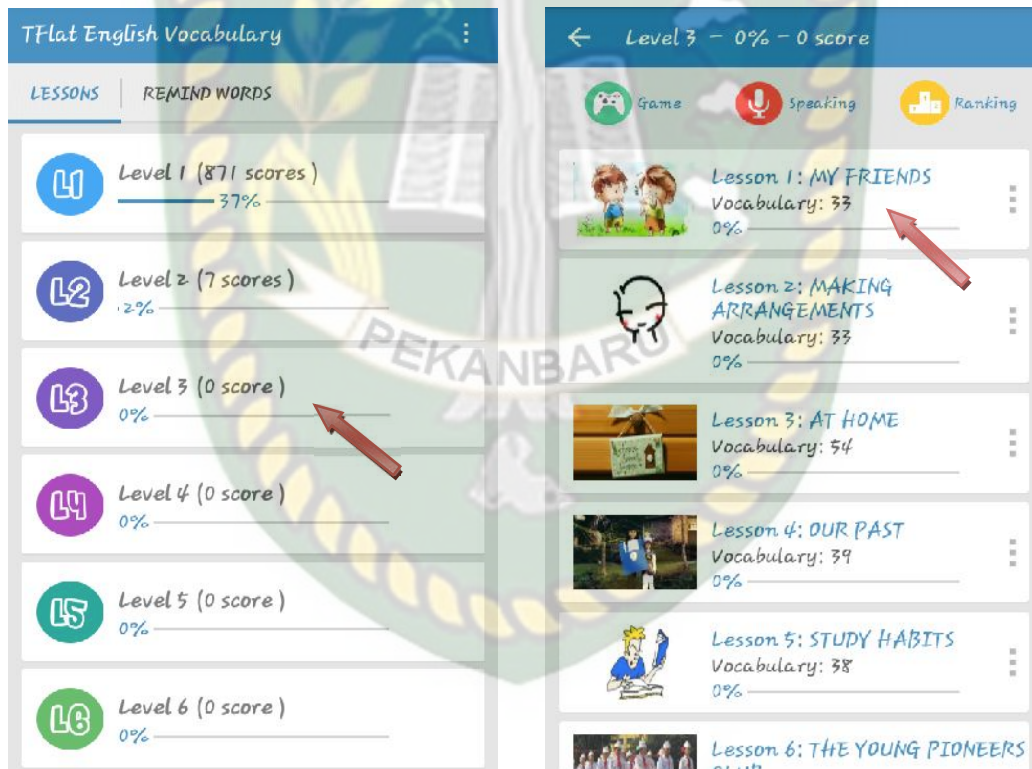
TFlat English Vocabulary

LESSONS REMIND WORDS

L1 Level 1 (871 scores)
37%

L2 Level 2 (7 scores)
2%

L3 Level 3 (0 score)
0%

L4 Level 4 (0 score)
0%

L5 Level 5 (0 score)
0%

L6 Level 6 (0 score)
0%

PEKANBARU

Level 3 – 0% – 0 score

Game Speaking Ranking

Lesson 1: MY FRIENDS
Vocabulary: 33
0%

Lesson 2: MAKING ARRANGEMENTS
Vocabulary: 33
0%

Lesson 3: AT HOME
Vocabulary: 54
0%

Lesson 4: OUR PAST
Vocabulary: 39
0%

Lesson 5: STUDY HABITS
Vocabulary: 38
0%

Lesson 6: THE YOUNG PIONEERS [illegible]